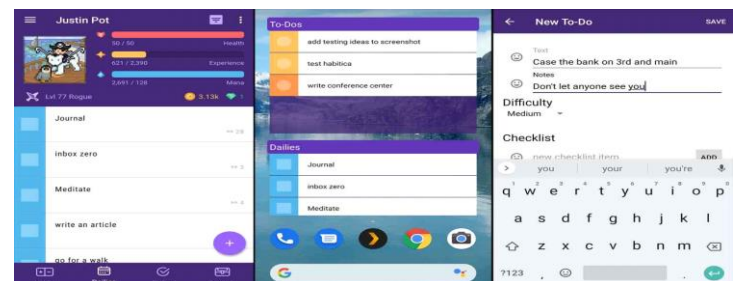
Justin Pot

50 / 50 Health

621 / 2,390 Experience

2,691 / 128 Mana

Lvl 77 Rogue 3.13k

Journal

inbox zero

Meditate

write an article

go for a walk

To-Dos

add testing ideas to screenshot

test habitica

write conference center

Dailies

Journal

inbox zero

Meditate

New To-Do SAVE

Text

Case the bank on 3rd and main

Notes

Don't let anyone see you

Difficulty

Medium

Checklist

new checklist item ADD

you your you're

q w e r t y u i o p

a s d f g h j k l

z x c v b n m

?123